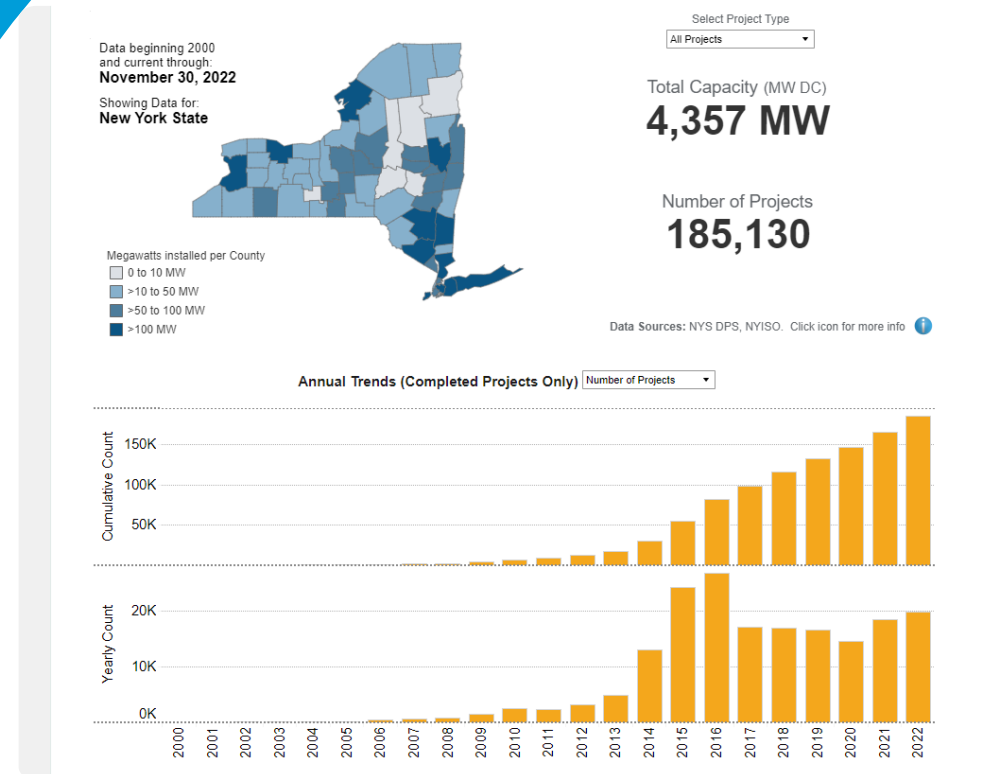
Data beginning 2000 and current through:
November 30, 2022

Showing Data for:
New York State

Megawatts installed per County
0 to 10 MW
>10 to 50 MW
>50 to 100 MW
>100 MW

Select Project Type
All Projects

Total Capacity (MW DC)
4,357 MW

Number of Projects
185,130

Data Sources: NYS DPS, NYISO. Click icon for more info

Annual Trends (Completed Projects Only) Number of Projects

Cumulative Count
150K
100K
50K

Yearly Count
20K
10K
0K

2000 2001 2002 2003 2004 2005 2006 2007 2008 2009 2010 2011 2012 2013 2014 2015 2016 2017 2018 2019 2020 2021 2022